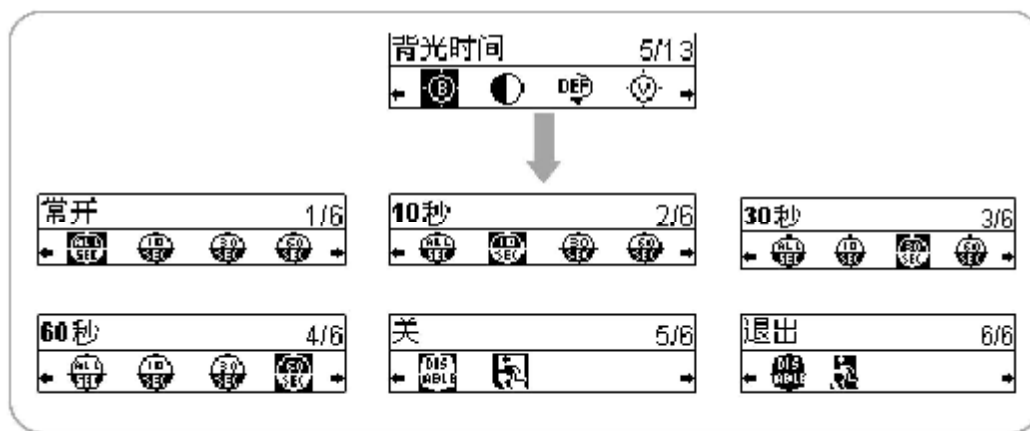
背光时间 5/13

B DEF V

常开 1/6

ALL SEC 10 SEC 30 SEC 60 SEC

10秒 2/6

ALL SEC 10 SEC 30 SEC 60 SEC

30秒 3/6

ALL SEC 10 SEC 30 SEC 60 SEC

60秒 4/6

ALL SEC 10 SEC 30 SEC 60 SEC

关 5/6

DIS ABLE

退出 6/6

DIS ABLE